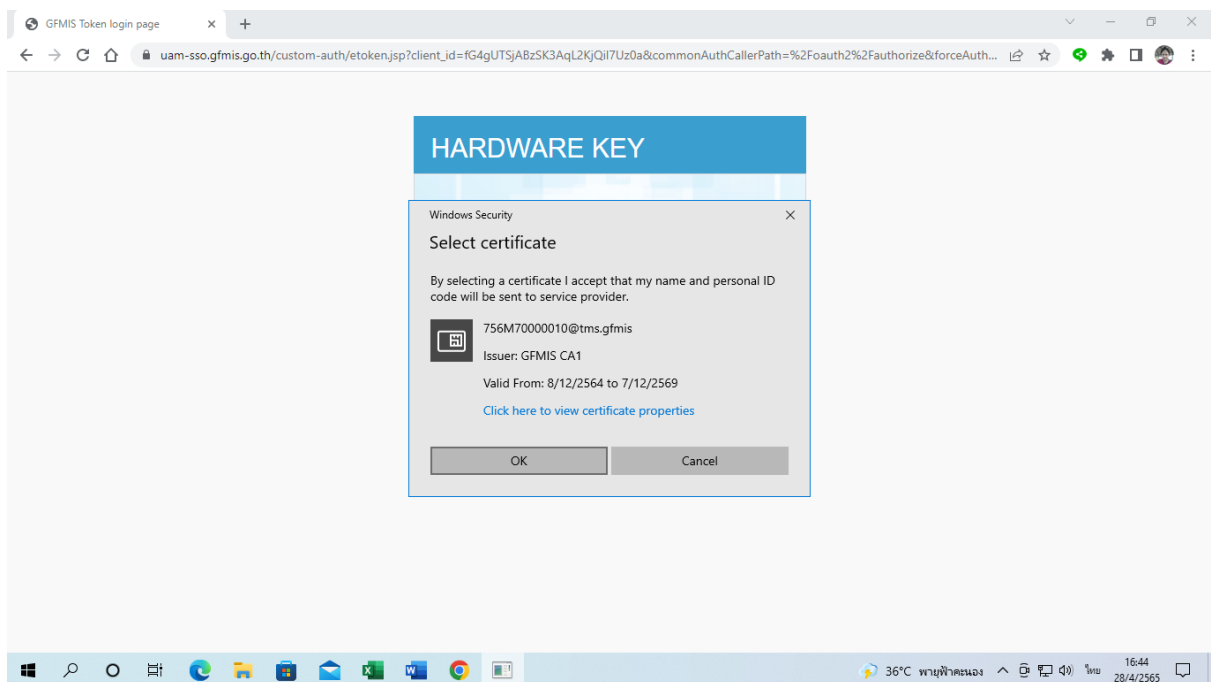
GFMIS Token login page

uam-sso.gfmis.go.th/custom-auth/etoken.jsp?client_id=fG4gUTSjABzSK3AqL2KjQiI7Uz0a&commonAuthCallerPath=%2Foauth2%2Fauthorize&forceAuth...

HARDWARE KEY

Windows Security

Select certificate

By selecting a certificate I accept that my name and personal ID code will be sent to service provider.

756M70000010@tms.gfmis

Issuer: GFMIS CA1

Valid From: 8/12/2564 to 7/12/2569

Click here to view certificate properties

OK

Cancel

36°C พายุฟ้าคะนอง

ไทย

16:44
28/4/2565